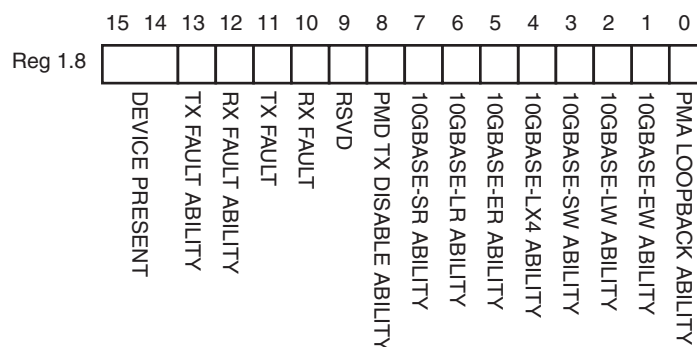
15 14 13 12 11 10 9 8 7 6 5 4 3 2 1 0

Reg 1.8

DEVICE PRESENT
TX FAULT ABILITY
RX FAULT ABILITY
TX FAULT
RX FAULT
RSVD
PMD TX DISABLE ABILITY
10GBASE-SR ABILITY
10GBASE-LR ABILITY
10GBASE-ER ABILITY
10GBASE-LX4 ABILITY
10GBASE-SW ABILITY
10GBASE-LW ABILITY
10GBASE-EW ABILITY
PMA LOOPBACK ABILITY